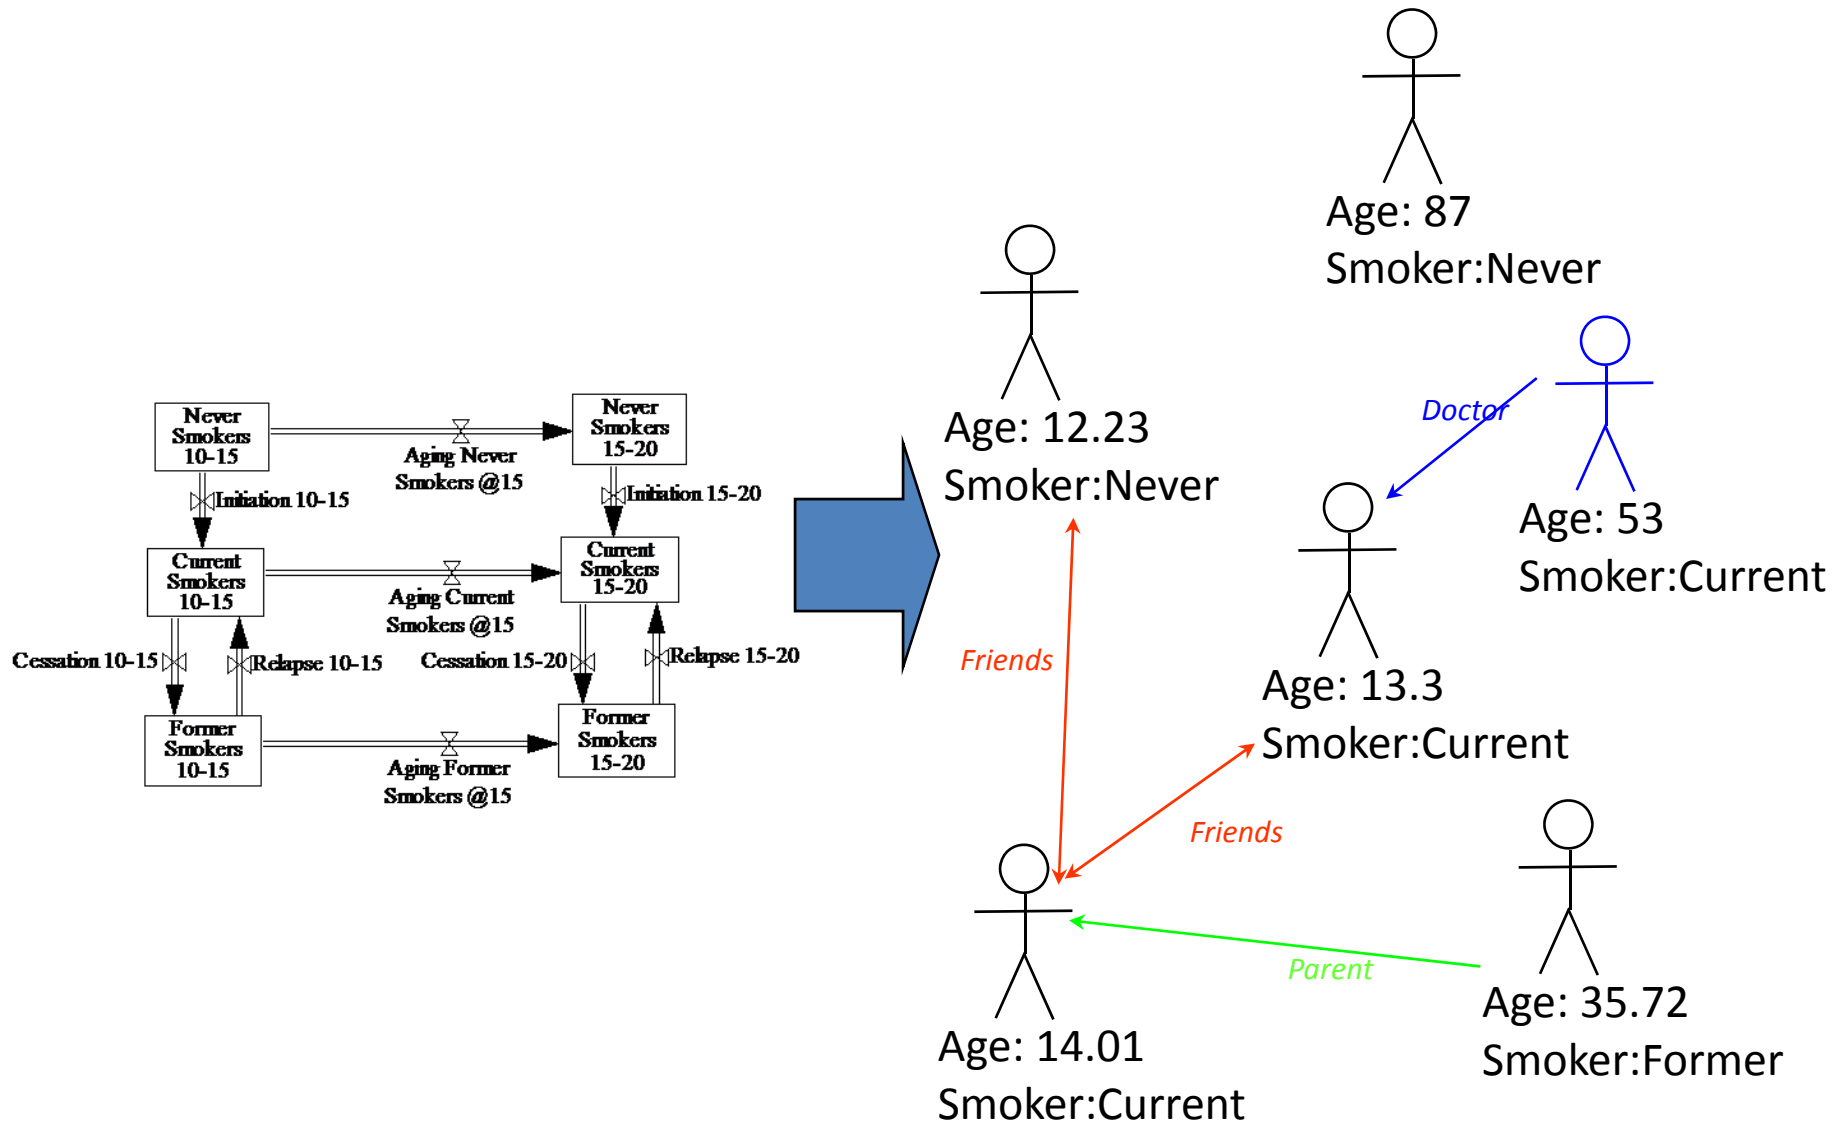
Never Smokers 10-15

Aging Never Smokers @15

Never Smokers 15-20

Initiation 10-15

Initiation 15-20

Current Smokers 10-15

Aging Current Smokers @15

Current Smokers 15-20

Cessation 10-15

Relapse 10-15

Cessation 15-20

Relapse 15-20

Former Smokers 10-15

Aging Former Smokers @15

Former Smokers 15-20

Age: 87
Smoker:Never

Age: 12.23
Smoker:Never

Doctor

Age: 53
Smoker:Current

Friends

Age: 13.3
Smoker:Current

Friends

Age: 14.01
Smoker:Current

Parent

Age: 35.72
Smoker:Former